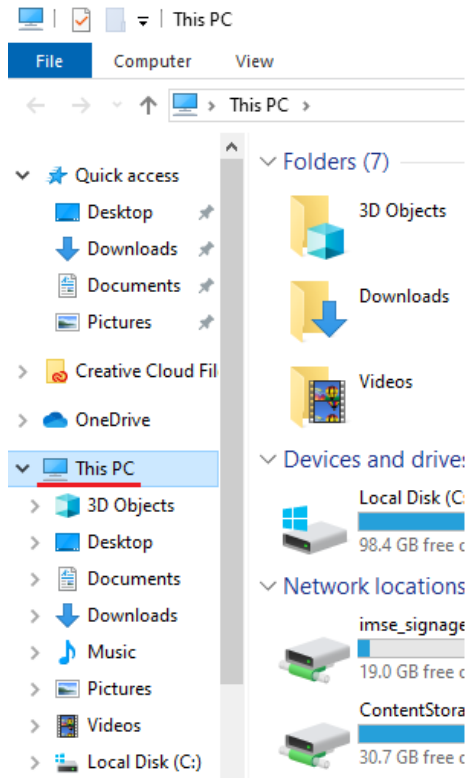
This PC

File
Computer
View

This PC >

Quick access
Desktop
Downloads
Documents
Pictures
Creative Cloud Fil
OneDrive
This PC
3D Objects
Desktop
Documents
Downloads
Music
Pictures
Videos
Local Disk (C:)

Folders (7)
3D Objects
Downloads
Videos

Devices and drive
Local Disk (C
98.4 GB free c

Network locations
imse_signage
19.0 GB free c
ContentStora
30.7 GB free c